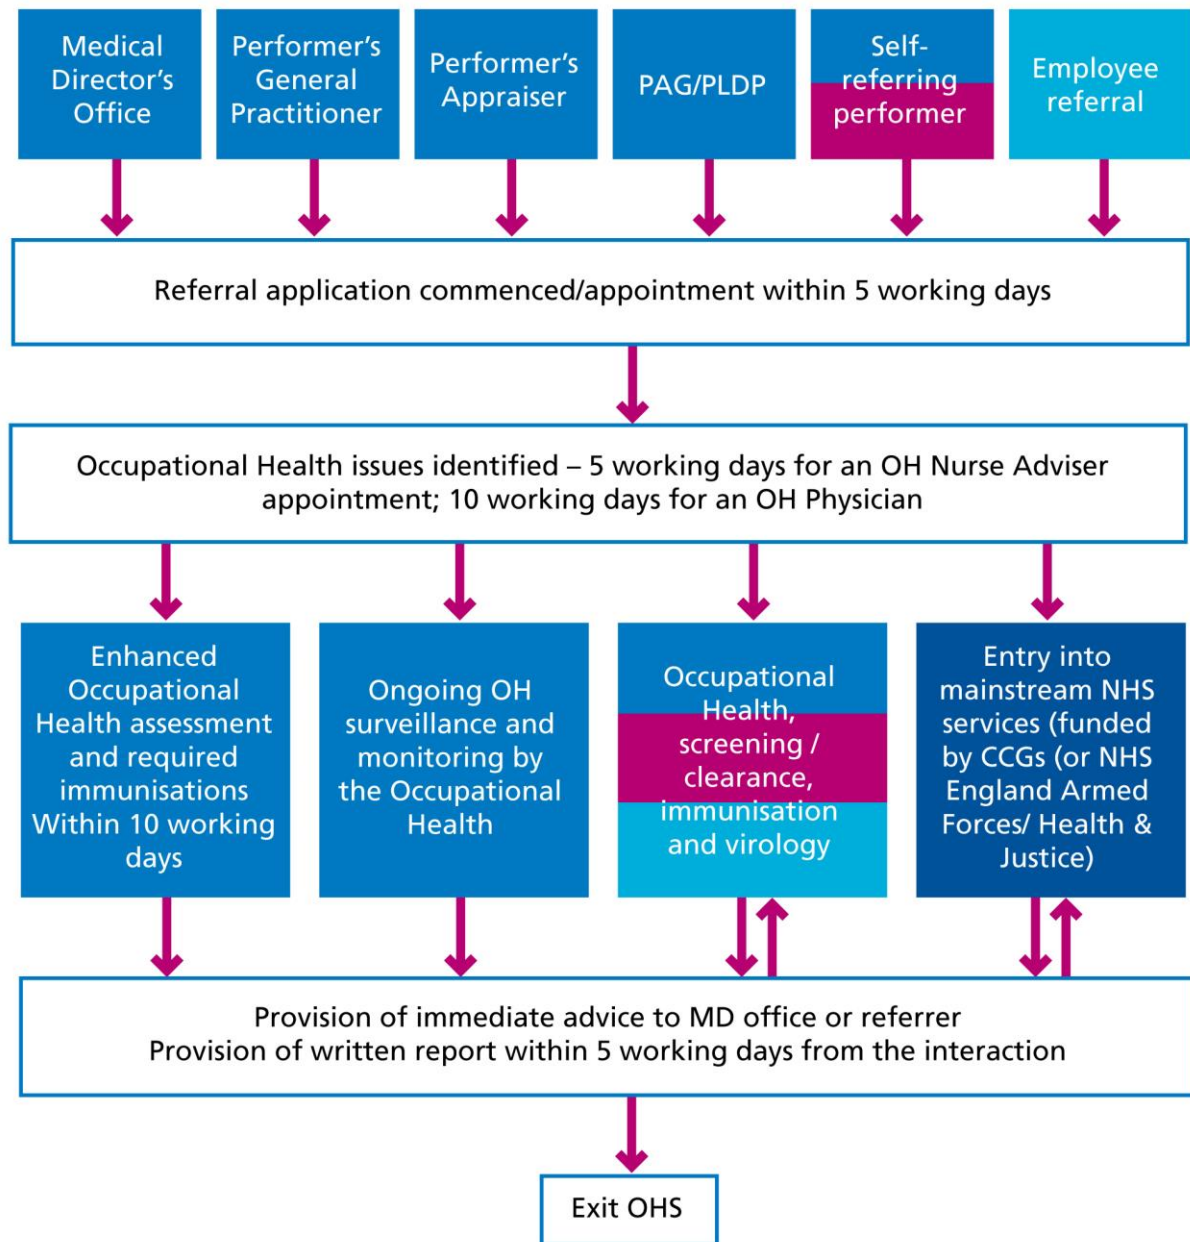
Medical Director's Office

Performer's General Practitioner

Performer's Appraiser

PAG/PLDP

Self-referring performer

Employee referral

Referral application commenced/appointment within 5 working days

Occupational Health issues identified – 5 working days for an OH Nurse Adviser appointment; 10 working days for an OH Physician

Enhanced Occupational Health assessment and required immunisations Within 10 working days

Ongoing OH surveillance and monitoring by the Occupational Health

Occupational Health, screening / clearance, immunisation and virology

Entry into mainstream NHS services (funded by CCGs (or NHS England Armed Forces/ Health & Justice)

Provision of immediate advice to MD office or referrer
Provision of written report within 5 working days from the interaction

Exit OHS